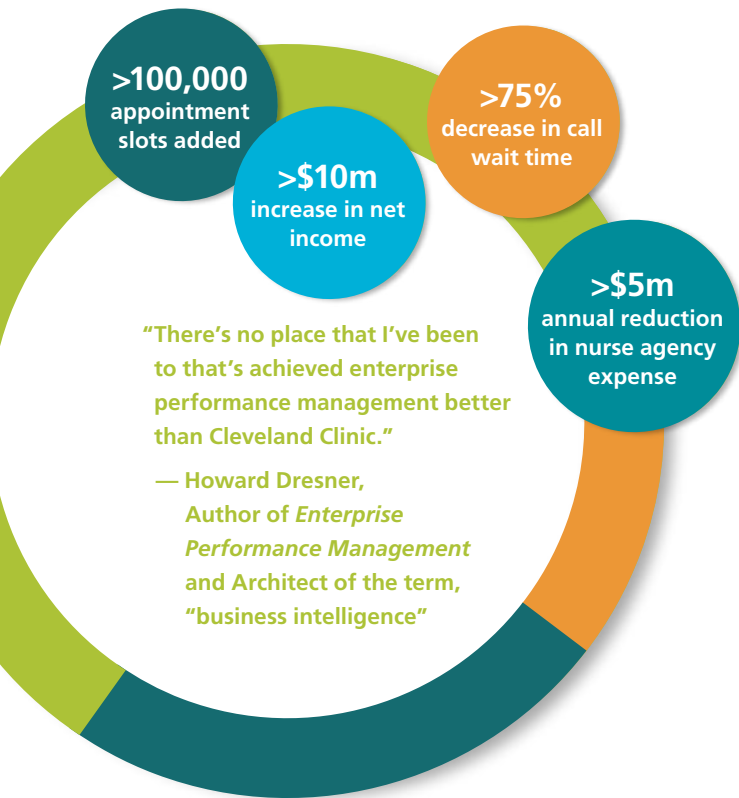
>100,000
appointment slots added

>$10m
increase in net income

>75%
decrease in call wait time

>$5m
annual reduction in nurse agency expense

"There's no place that I've been to that's achieved enterprise performance management better than Cleveland Clinic."

— Howard Dresner, Author of *Enterprise Performance Management* and Architect of the term, "business intelligence"